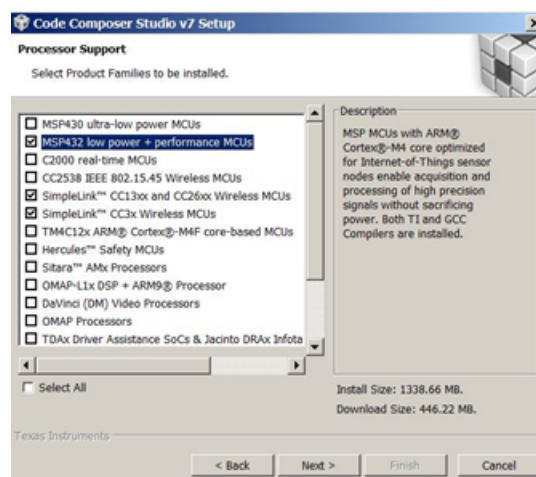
Code Composer Studio v7 Setup

Processor Support

Select Product Families to be installed.

☐ MSP430 ultra-low power MCUs
☑ MSP432 low power + performance MCUs
☐ C2000 real-time MCUs
☐ CC2538 IEEE 802.15.45 Wireless MCUs
☑ SimpleLink™ CC13xx and CC26xx Wireless MCUs
☑ SimpleLink™ CC3x Wireless MCUs
☐ TM4C12x ARM® Cortex®-M4F core-based MCUs
☐ Hercules™ Safety MCUs
☐ Sitara™ AMx Processors
☐ OMAP-L1x DSP + ARM9® Processor
☐ DaVinci (DM) Video Processors
☐ OMAP Processors
☐ TDAx Driver Assistance SoCs & Jacinto DRAx Infota

☐ Select All

Description

MSP MCUs with ARM® Cortex®-M4 core optimized for Internet-of-Things sensor nodes enable acquisition and processing of high precision signals without sacrificing power. Both TI and GCC Compilers are installed.

Install Size: 1338.66 MB.

Download Size: 446.22 MB.

Texas Instruments

< Back Next > Finish Cancel